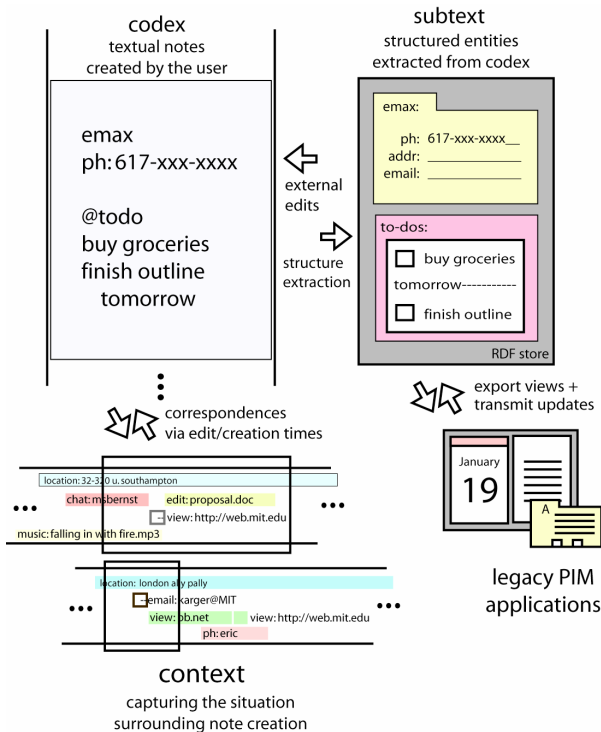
codex
textual notes
created by the user

emax
ph: 617-xxx-xxxx

@todo
buy groceries
finish outline
tomorrow

subtext
structured entities
extracted from codex

emax:
ph: 617-xxx-xxxx
addr:
email:

to-dos:
buy groceries
tomorrow-----------
finish outline

RDF store

external edits

structure extraction

correspondences
via edit/creation times

export views +
transmit updates

January
19

A

location: 32-320 u. southampton
chat: msbernst
edit: proposal.doc
view: http://web.mit.edu
music: falling in with fire.mp3

location: london ally pally
email: karger@MIT
view: bb.net
view: http://web.mit.edu
ph: eric

legacy PIM
applications

context
capturing the situation
surrounding note creation